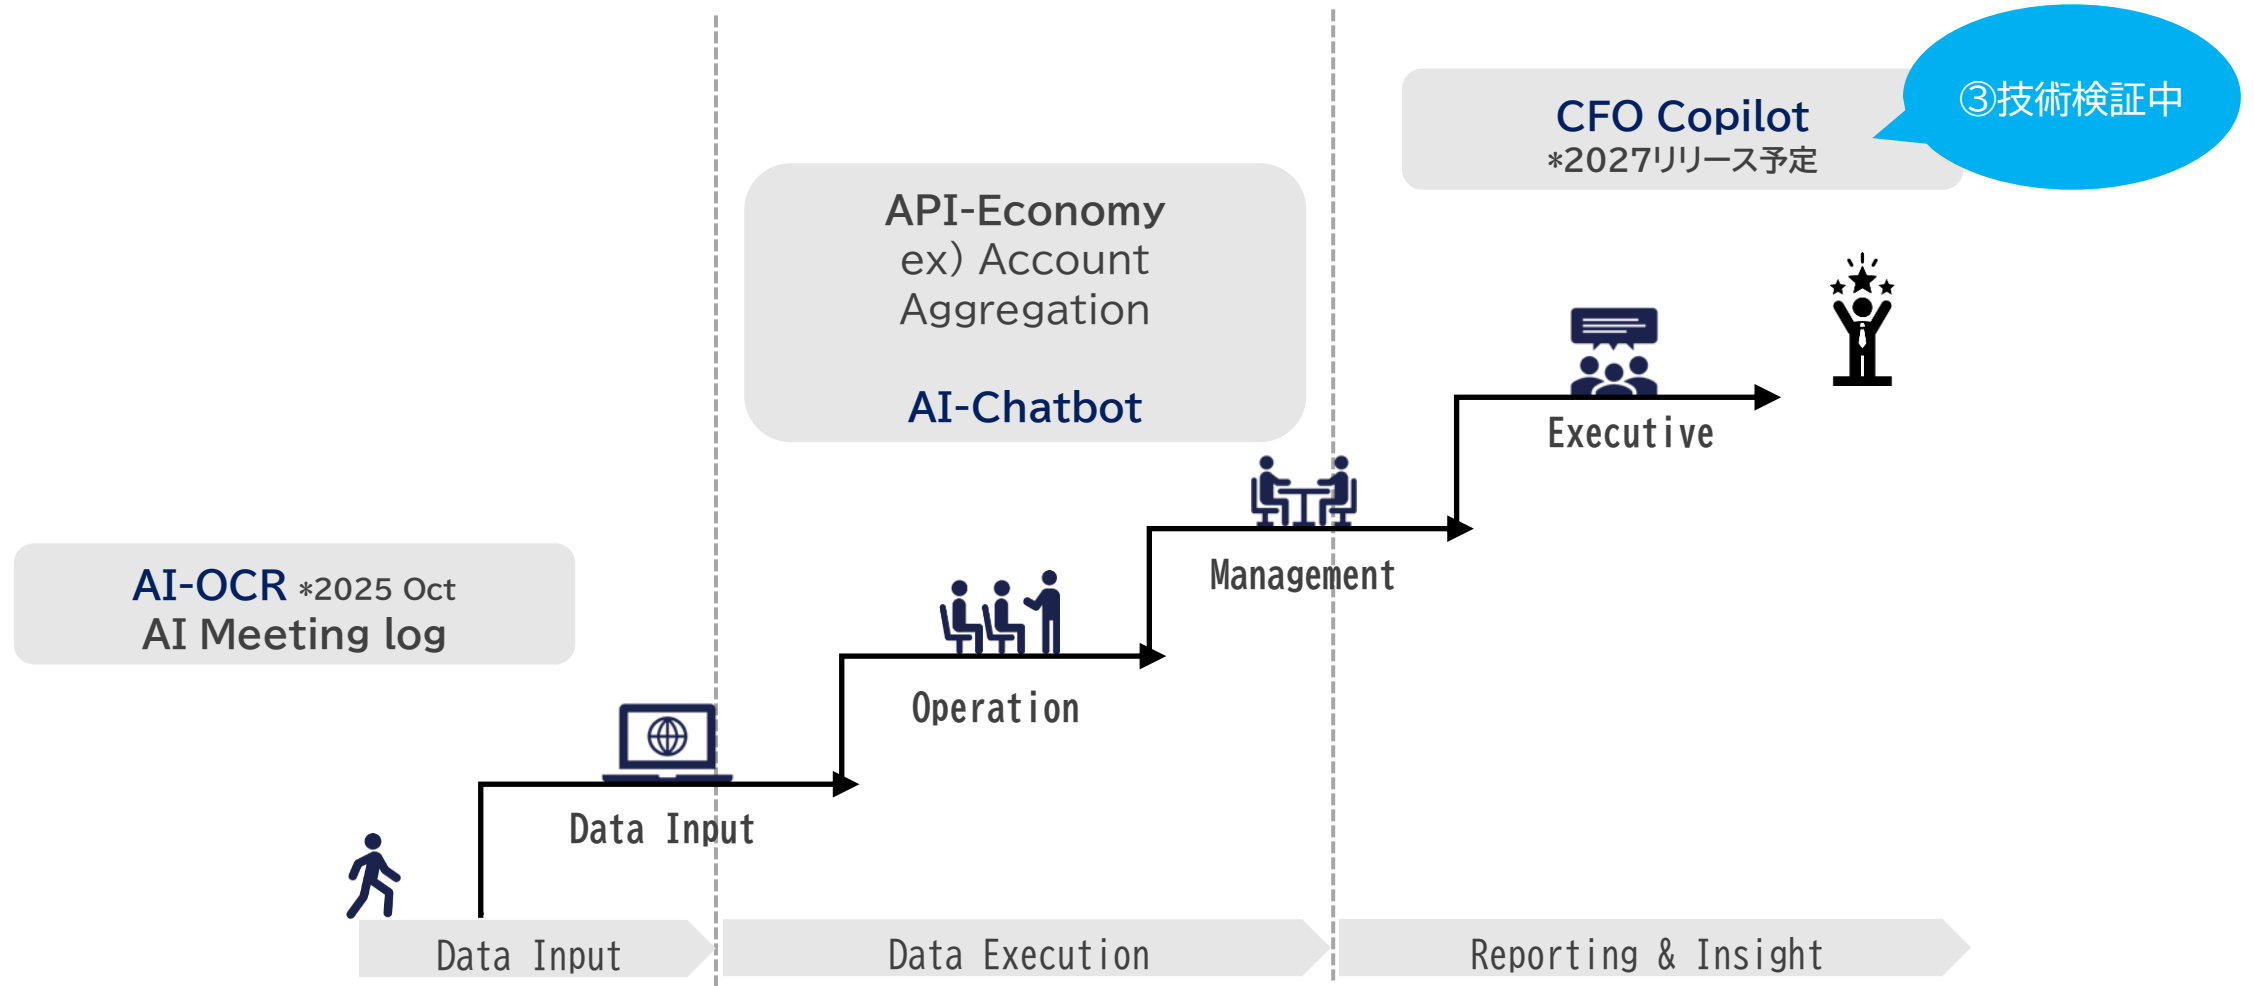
CFO Copilot
*2027リリース予定

③技術検証中

API-Economy
ex) Account Aggregation

AI-Chatbot

Executive

Management

AI-OCR *2025 Oct
AI Meeting log

Operation

Data Input

Data Input

Data Execution

Reporting & Insight